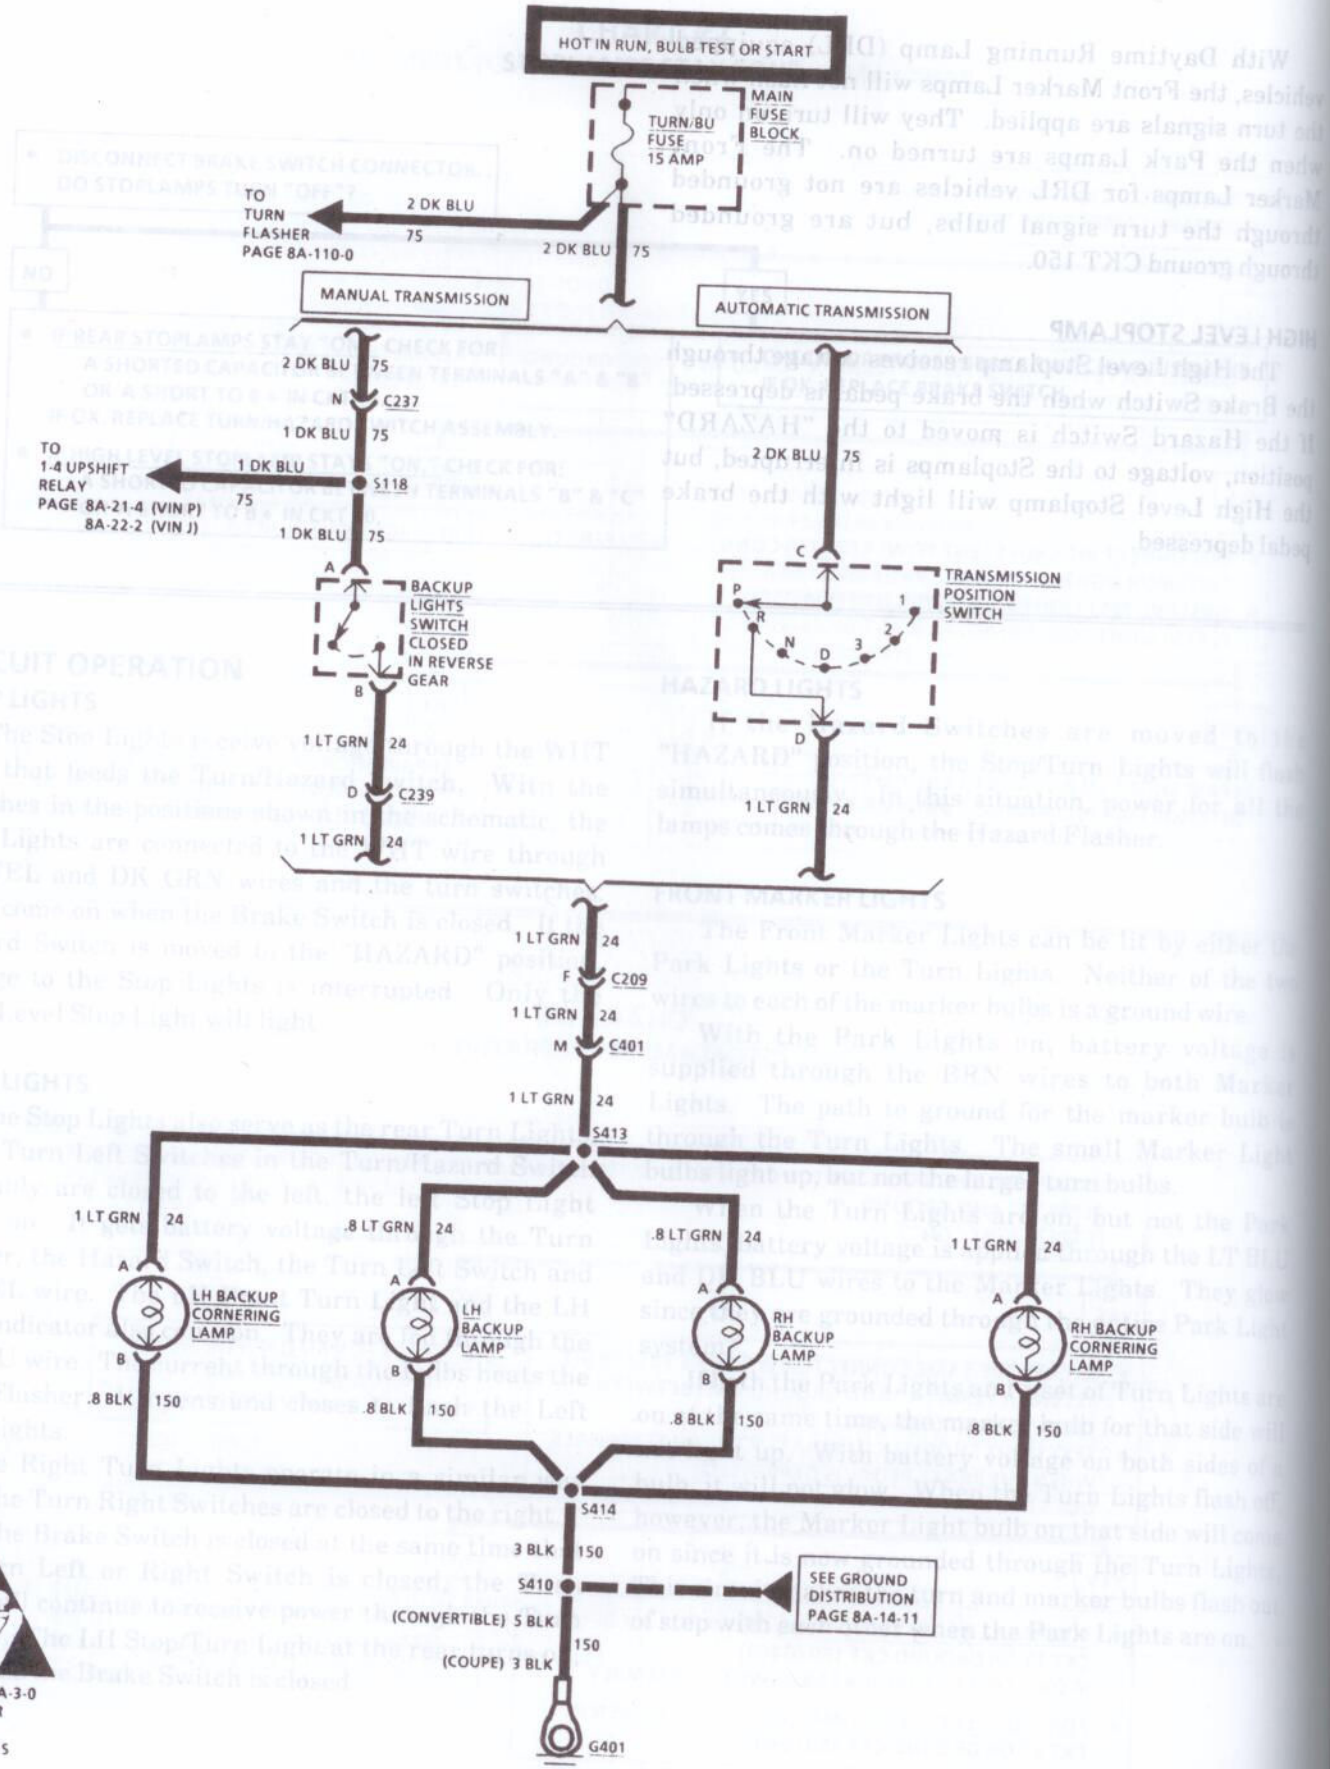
HOT IN RUN, BULB TEST OR START

MAIN FUSE BLOCK

TURN/BU FUSE 15 AMP

TO TURN FLASHER PAGE 8A-110-0

2 DK BLU 75

2 DK BLU 75

MANUAL TRANSMISSION

AUTOMATIC TRANSMISSION

2 DK BLU 75

C237

1 DK BLU 75

TO 1-4 UPSHIFT RELAY PAGE 8A-21-4 (VIN P) 8A-22-2 (VIN J)

1 DK BLU 75

S118

1 DK BLU 75

A

BACKUP LIGHTS SWITCH CLOSED IN REVERSE GEAR

B

2 DK BLU 75

C

TRANSMISSION POSITION SWITCH

P R N D 3 2 1

D

1 LT GRN 24

D C239

1 LT GRN 24

1 LT GRN 24

1 LT GRN 24

F C209

1 LT GRN 24

M C401

1 LT GRN 24

S413

1 LT GRN 24

.8 LT GRN 24

.8 LT GRN 24

1 LT GRN 24

A

LH BACKUP CORNERING LAMP

B

.8 BLK 150

A

LH BACKUP LAMP

B

.8 BLK 150

A

RH BACKUP LAMP

B

.8 BLK 150

A

RH BACKUP CORNERING LAMP

B

.8 BLK 150

S414

3 BLK 150

S410

SEE GROUND DISTRIBUTION PAGE 8A-14-11

(CONVERTIBLE) 5 BLK 150

(COUPE) 3 BLK

G401

With Daytime Running Lamp (DRL) vehicles, the Front Marker Lamps will not light when the turn signals are applied. They will turn on only when the Park Lamps are turned on. The Front Marker Lamps for DRL vehicles are not grounded through the turn signal bulbs, but are grounded through ground CKT 150.

HIGH LEVEL STOPLAMP

The High Level Stoplamp receives voltage through the Brake Switch when the brake pedal is depressed. If the Hazard Switch is moved to the "HAZARD" position, voltage to the Stoplamps is interrupted, but the High Level Stoplamp will light with the brake pedal depressed.